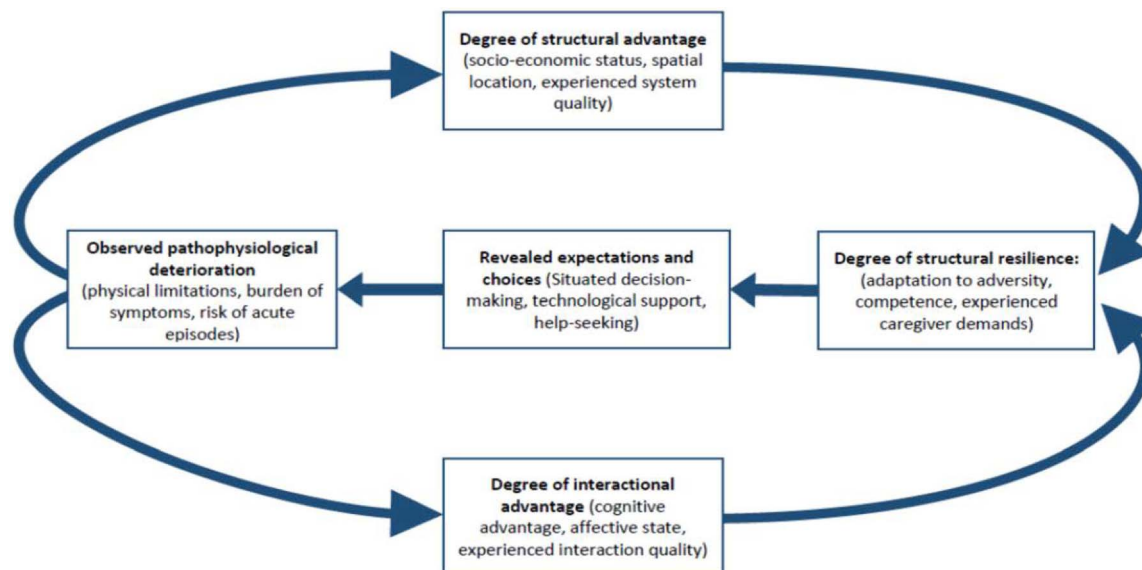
**Degree of structural advantage** (socio-economic status, spatial location, experienced system quality)

**Observed pathophysiological deterioration** (physical limitations, burden of symptoms, risk of acute episodes)

**Revealed expectations and choices** (Situated decision-making, technological support, help-seeking)

**Degree of structural resilience:** (adaptation to adversity, competence, experienced caregiver demands)

**Degree of interactional advantage** (cognitive advantage, affective state, experienced interaction quality)